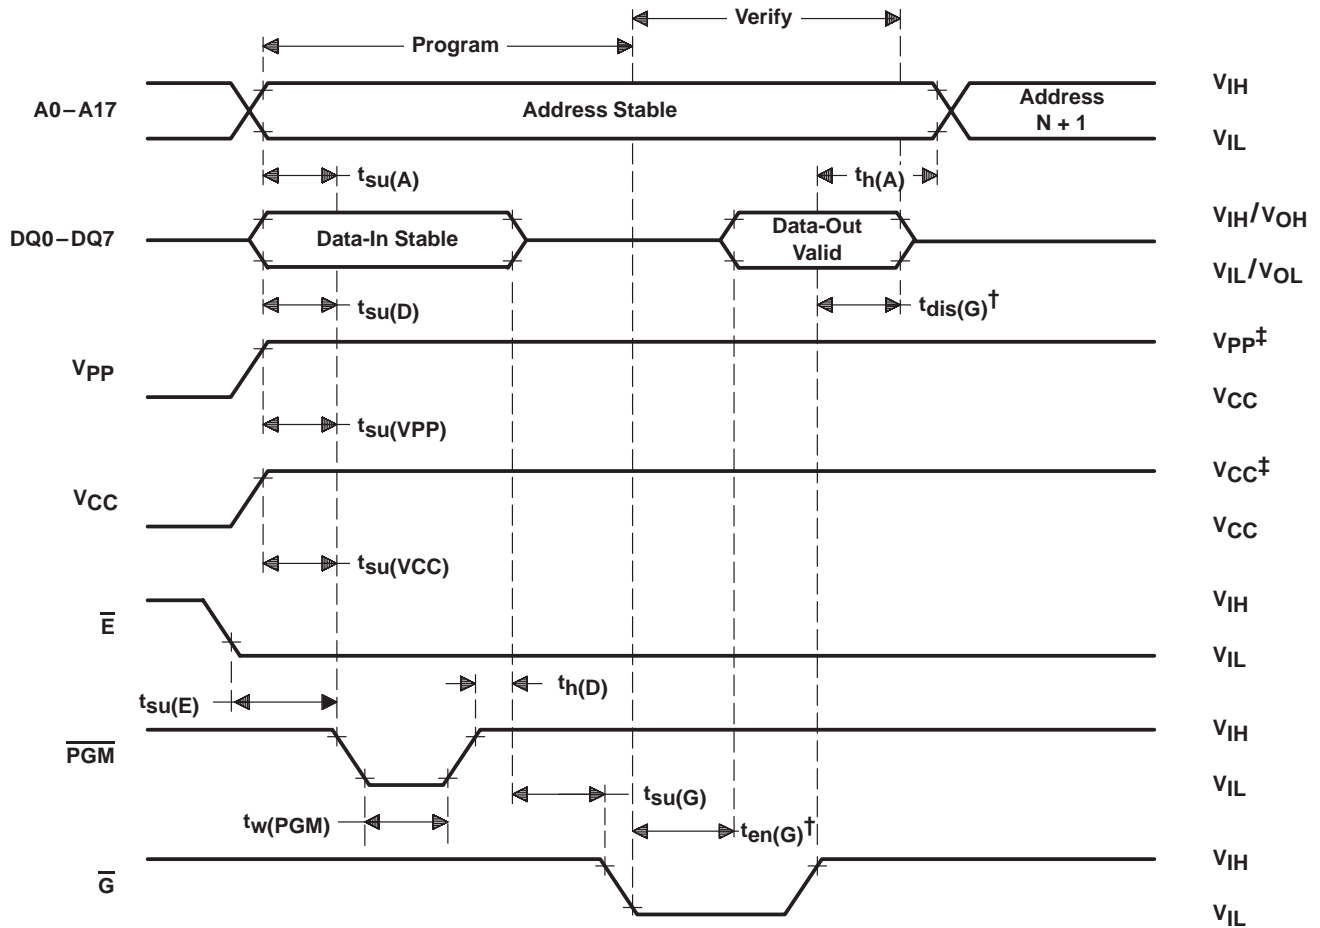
Verify

Program

A0 − A17

Address Stable

Address N + 1

$V_{IH}$

$V_{IL}$

$t_{su(A)}$

$t_{h(A)}$

DQ0 − DQ7

Data-In Stable

Data-Out Valid

$V_{IH}/V_{OH}$

$V_{IL}/V_{OL}$

$t_{su(D)}$

$t_{dis(G)}$†

$V_{PP}$

$V_{PP}$‡

$V_{CC}$

$t_{su(VPP)}$

$V_{CC}$

$V_{CC}$‡

$V_{CC}$

$t_{su(VCC)}$

$\overline{E}$

$V_{IH}$

$V_{IL}$

$t_{h(D)}$

$t_{su(E)}$

$\overline{PGM}$

$V_{IH}$

$V_{IL}$

$t_{su(G)}$

$t_{w(PGM)}$

$t_{en(G)}$†

$\overline{G}$

$V_{IH}$

$V_{IL}$